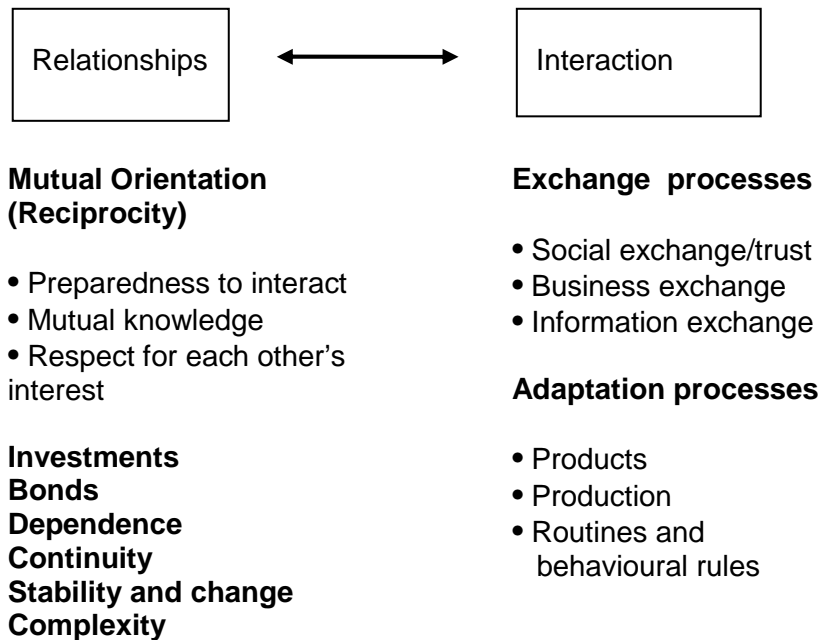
Relationships

Interaction

**Mutual Orientation (Reciprocity)**

• Preparedness to interact
• Mutual knowledge
• Respect for each other's interest

**Investments**
**Bonds**
**Dependence**
**Continuity**
**Stability and change**
**Complexity**

**Exchange processes**

• Social exchange/trust
• Business exchange
• Information exchange

**Adaptation processes**

• Products
• Production
• Routines and behavioural rules